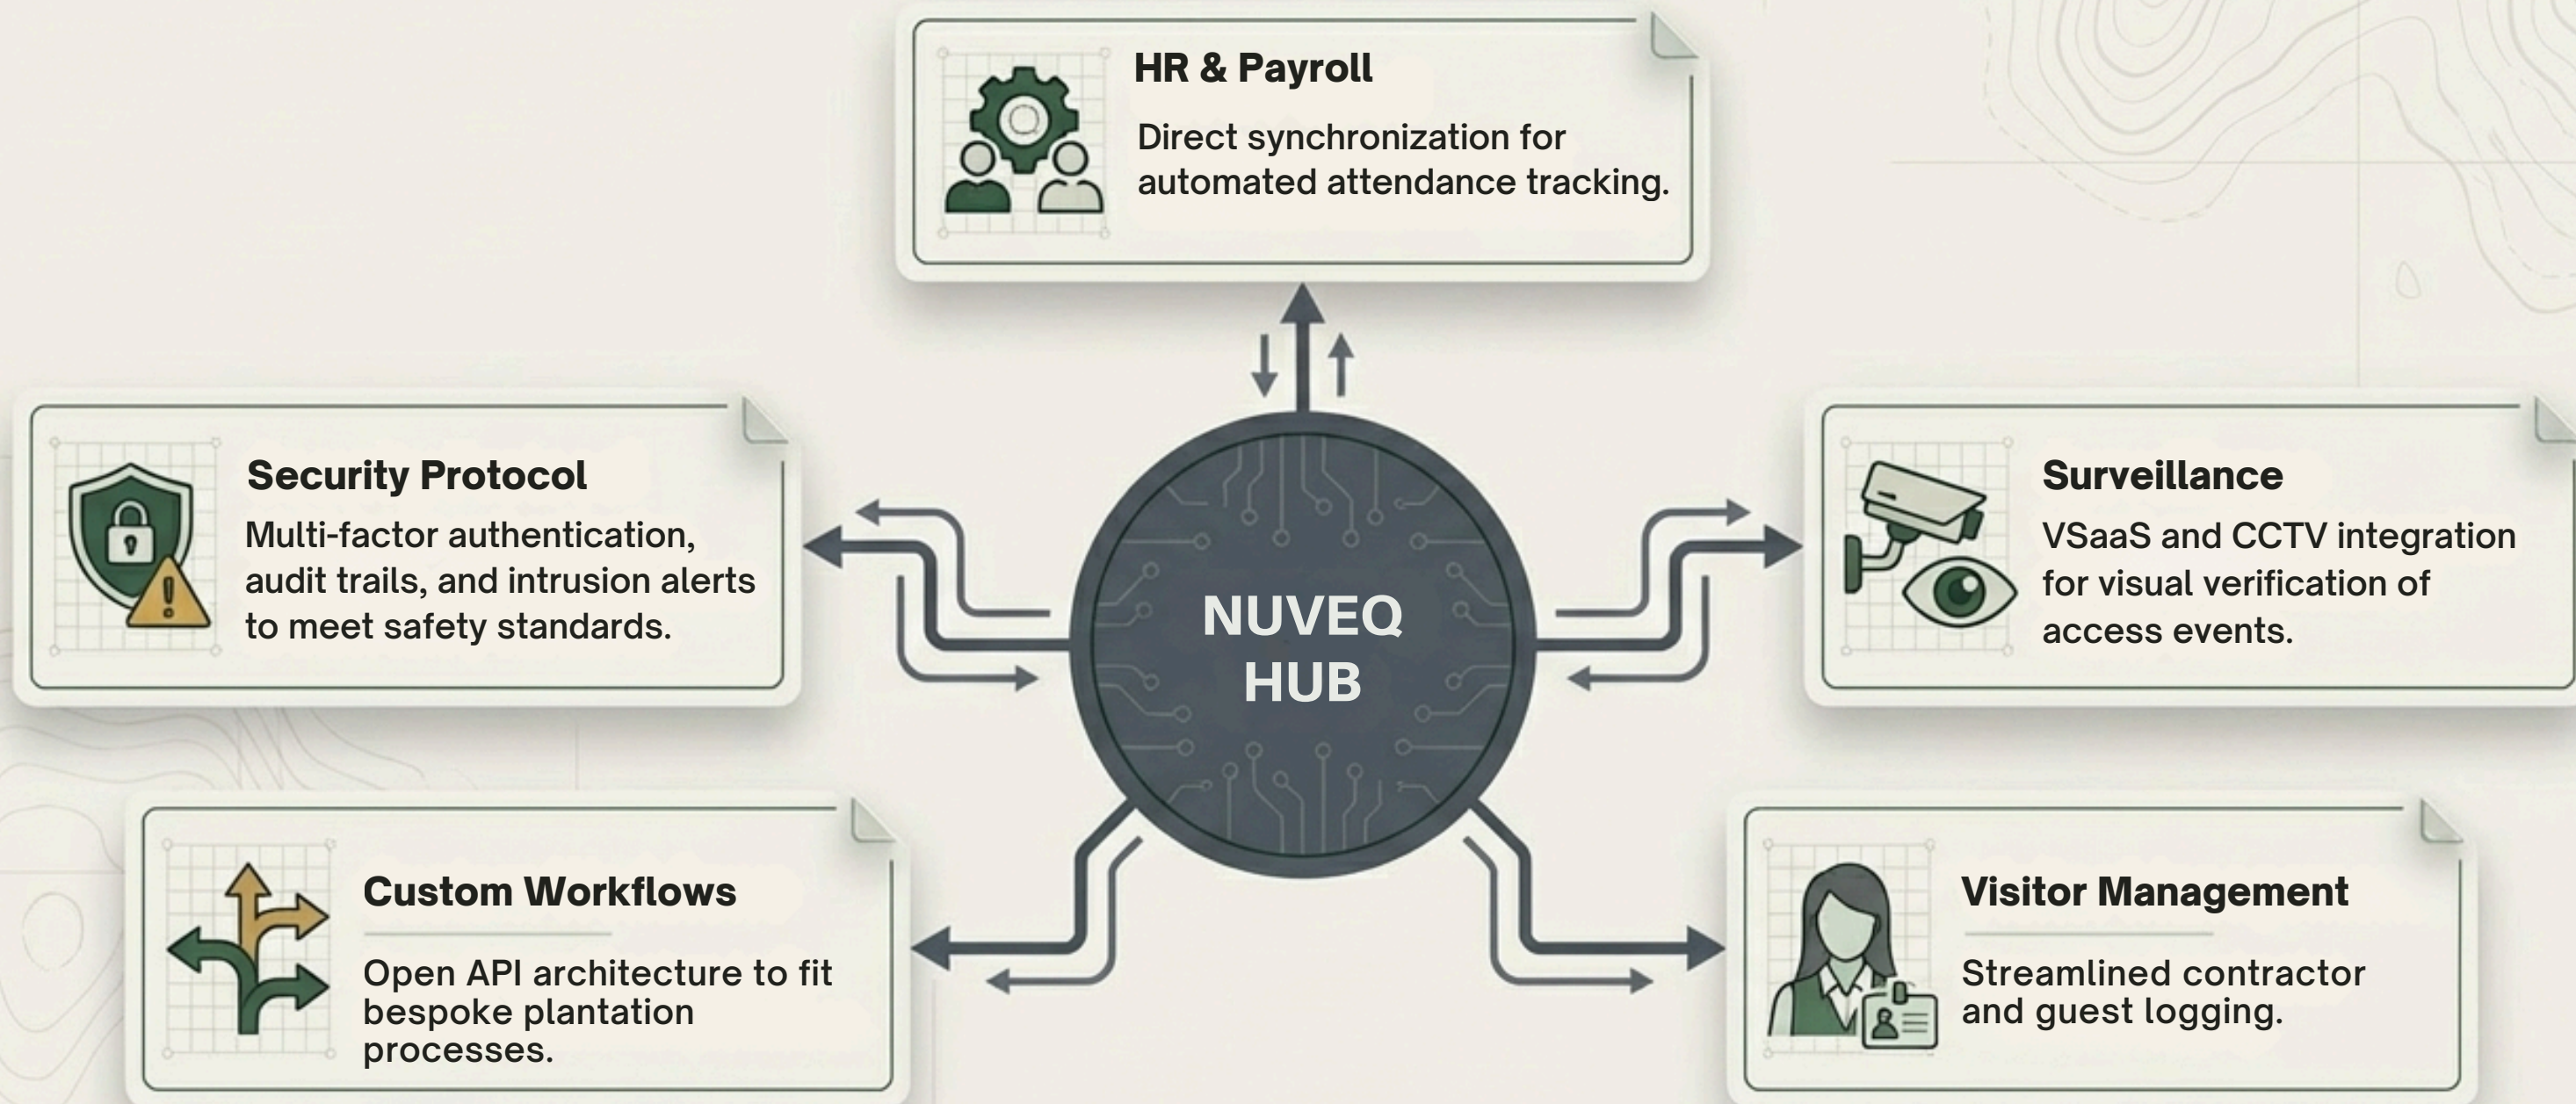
HR & Payroll

Direct synchronization for automated attendance tracking.

Security Protocol

Multi-factor authentication, audit trails, and intrusion alerts to meet safety standards.

NUVEQ HUB

Surveillance

VSaaS and CCTV integration for visual verification of access events.

Custom Workflows

Open API architecture to fit bespoke plantation processes.

Visitor Management

Streamlined contractor and guest logging.